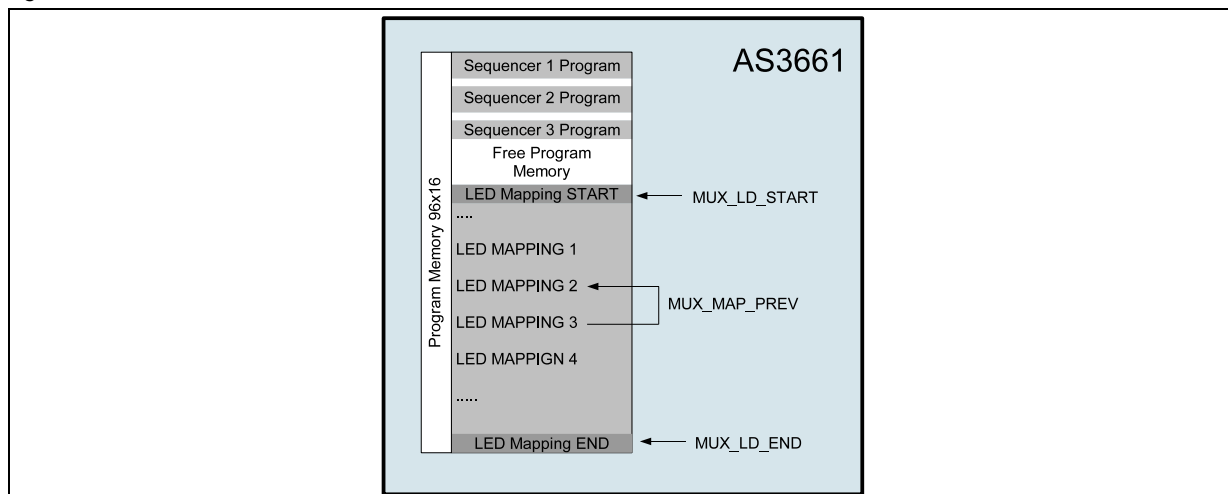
AS3661

Program Memory 96x16

Sequencer 1 Program

Sequencer 2 Program

Sequencer 3 Program

Free Program Memory

LED Mapping START

MUX_LD_START

....

LED MAPPING 1

LED MAPPING 2

MUX_MAP_PREV

LED MAPPING 3

LED MAPPIGN 4

.....

LED Mapping END

MUX_LD_END